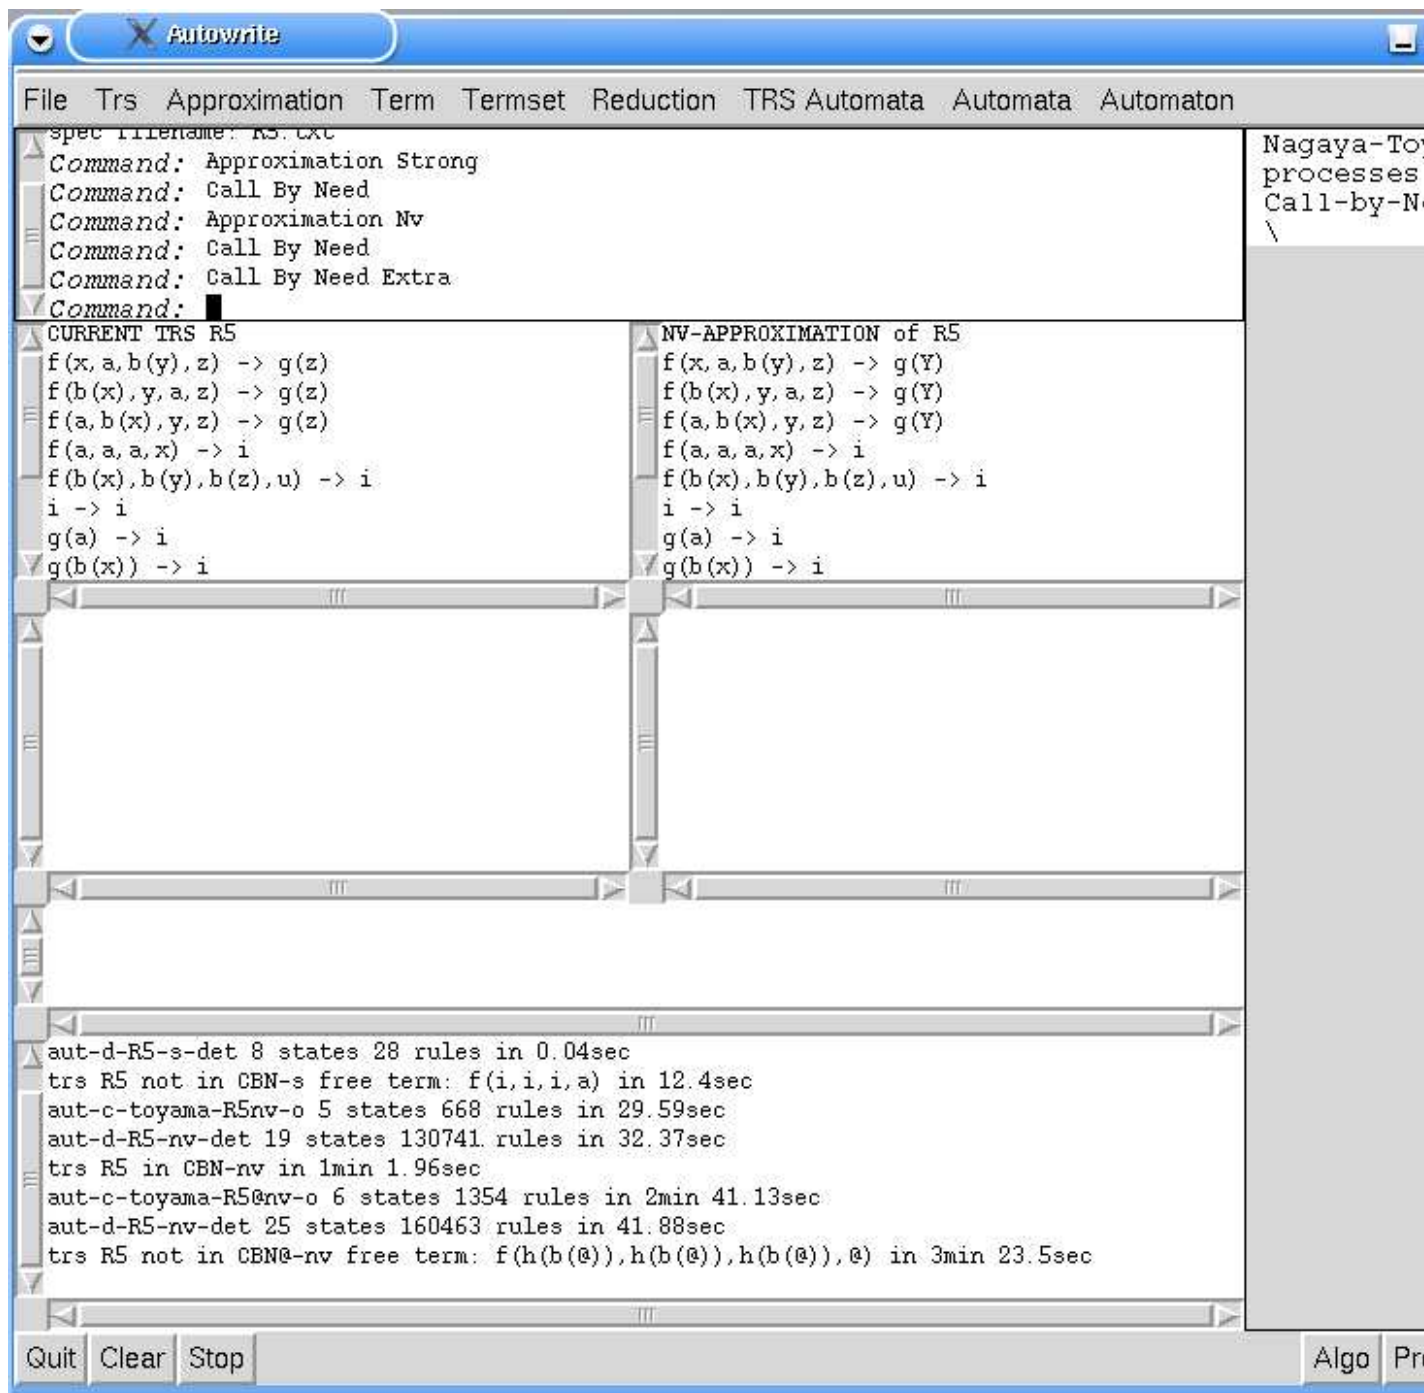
Autowrite

File Trs Approximation Term Termset Reduction TRS Automata Automata Automaton

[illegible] filename: R5.txt
Command: Approximation Strong
Command: Call By Need
Command: Approximation Nv
Command: Call By Need
Command: Call By Need Extra
Command:

Nagaya-To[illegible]
processes
Call-by-N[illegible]
\

CURRENT TRS R5
f(x,a,b(y),z) -> g(z)
f(b(x),y,a,z) -> g(z)
f(a,b(x),y,z) -> g(z)
f(a,a,a,x) -> i
f(b(x),b(y),b(z),u) -> i
i -> i
g(a) -> i
g(b(x)) -> i

NV-APPROXIMATION of R5
f(x,a,b(y),z) -> g(Y)
f(b(x),y,a,z) -> g(Y)
f(a,b(x),y,z) -> g(Y)
f(a,a,a,x) -> i
f(b(x),b(y),b(z),u) -> i
i -> i
g(a) -> i
g(b(x)) -> i

aut-d-R5-s-det 8 states 28 rules in 0.04sec
trs R5 not in CBN-s free term: f(i,i,i,a) in 12.4sec
aut-c-toyama-R5nv-o 5 states 668 rules in 29.59sec
aut-d-R5-nv-det 19 states 130741 rules in 32.37sec
trs R5 in CBN-nv in 1min 1.96sec
aut-c-toyama-R5@nv-o 6 states 1354 rules in 2min 41.13sec
aut-d-R5-nv-det 25 states 160463 rules in 41.88sec
trs R5 not in CBN@-nv free term: f(h(b(@)),h(b(@)),h(b(@)),@) in 3min 23.5sec

Quit Clear Stop Algo Pr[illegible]